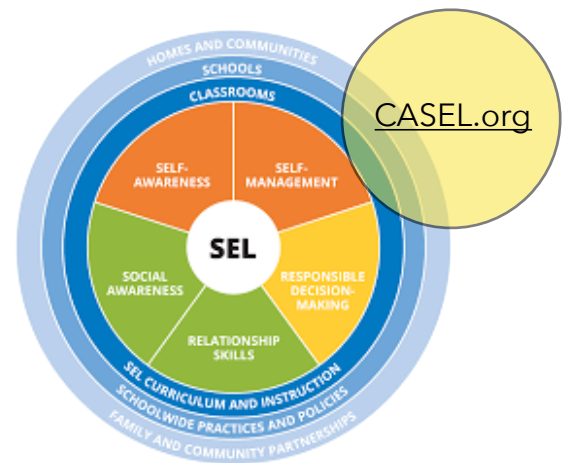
HOMES AND COMMUNITIES

SCHOOLS

CLASSROOMS

CASEL.org

SELF-AWARENESS

SELF-MANAGEMENT

SEL

SOCIAL AWARENESS

RESPONSIBLE DECISION-MAKING

RELATIONSHIP SKILLS

SEL CURRICULUM AND INSTRUCTION

SCHOOLWIDE PRACTICES AND POLICIES

FAMILY AND COMMUNITY PARTNERSHIPS